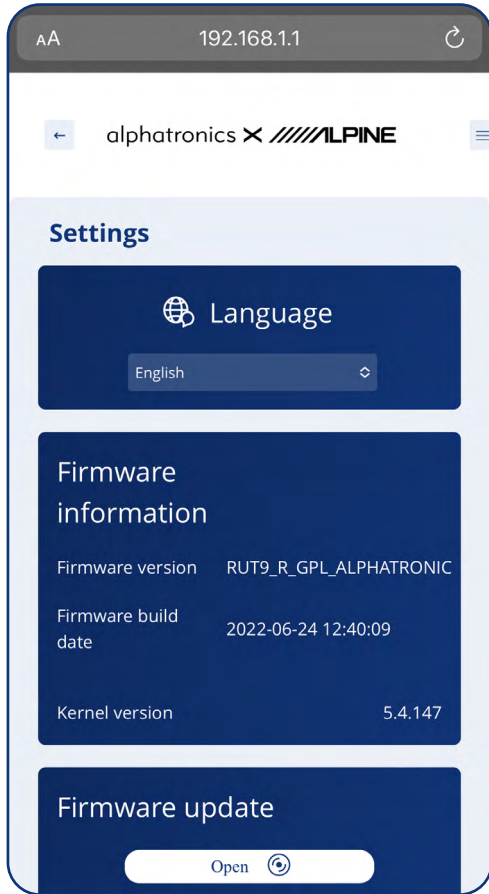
AA 192.168.1.1

←

alphatronics × ALPINE

Settings

Language

English

Firmware information

Firmware version RUT9_R_GPL_ALPHATRONIC

Firmware build date 2022-06-24 12:40:09

Kernel version 5.4.147

Firmware update

Open